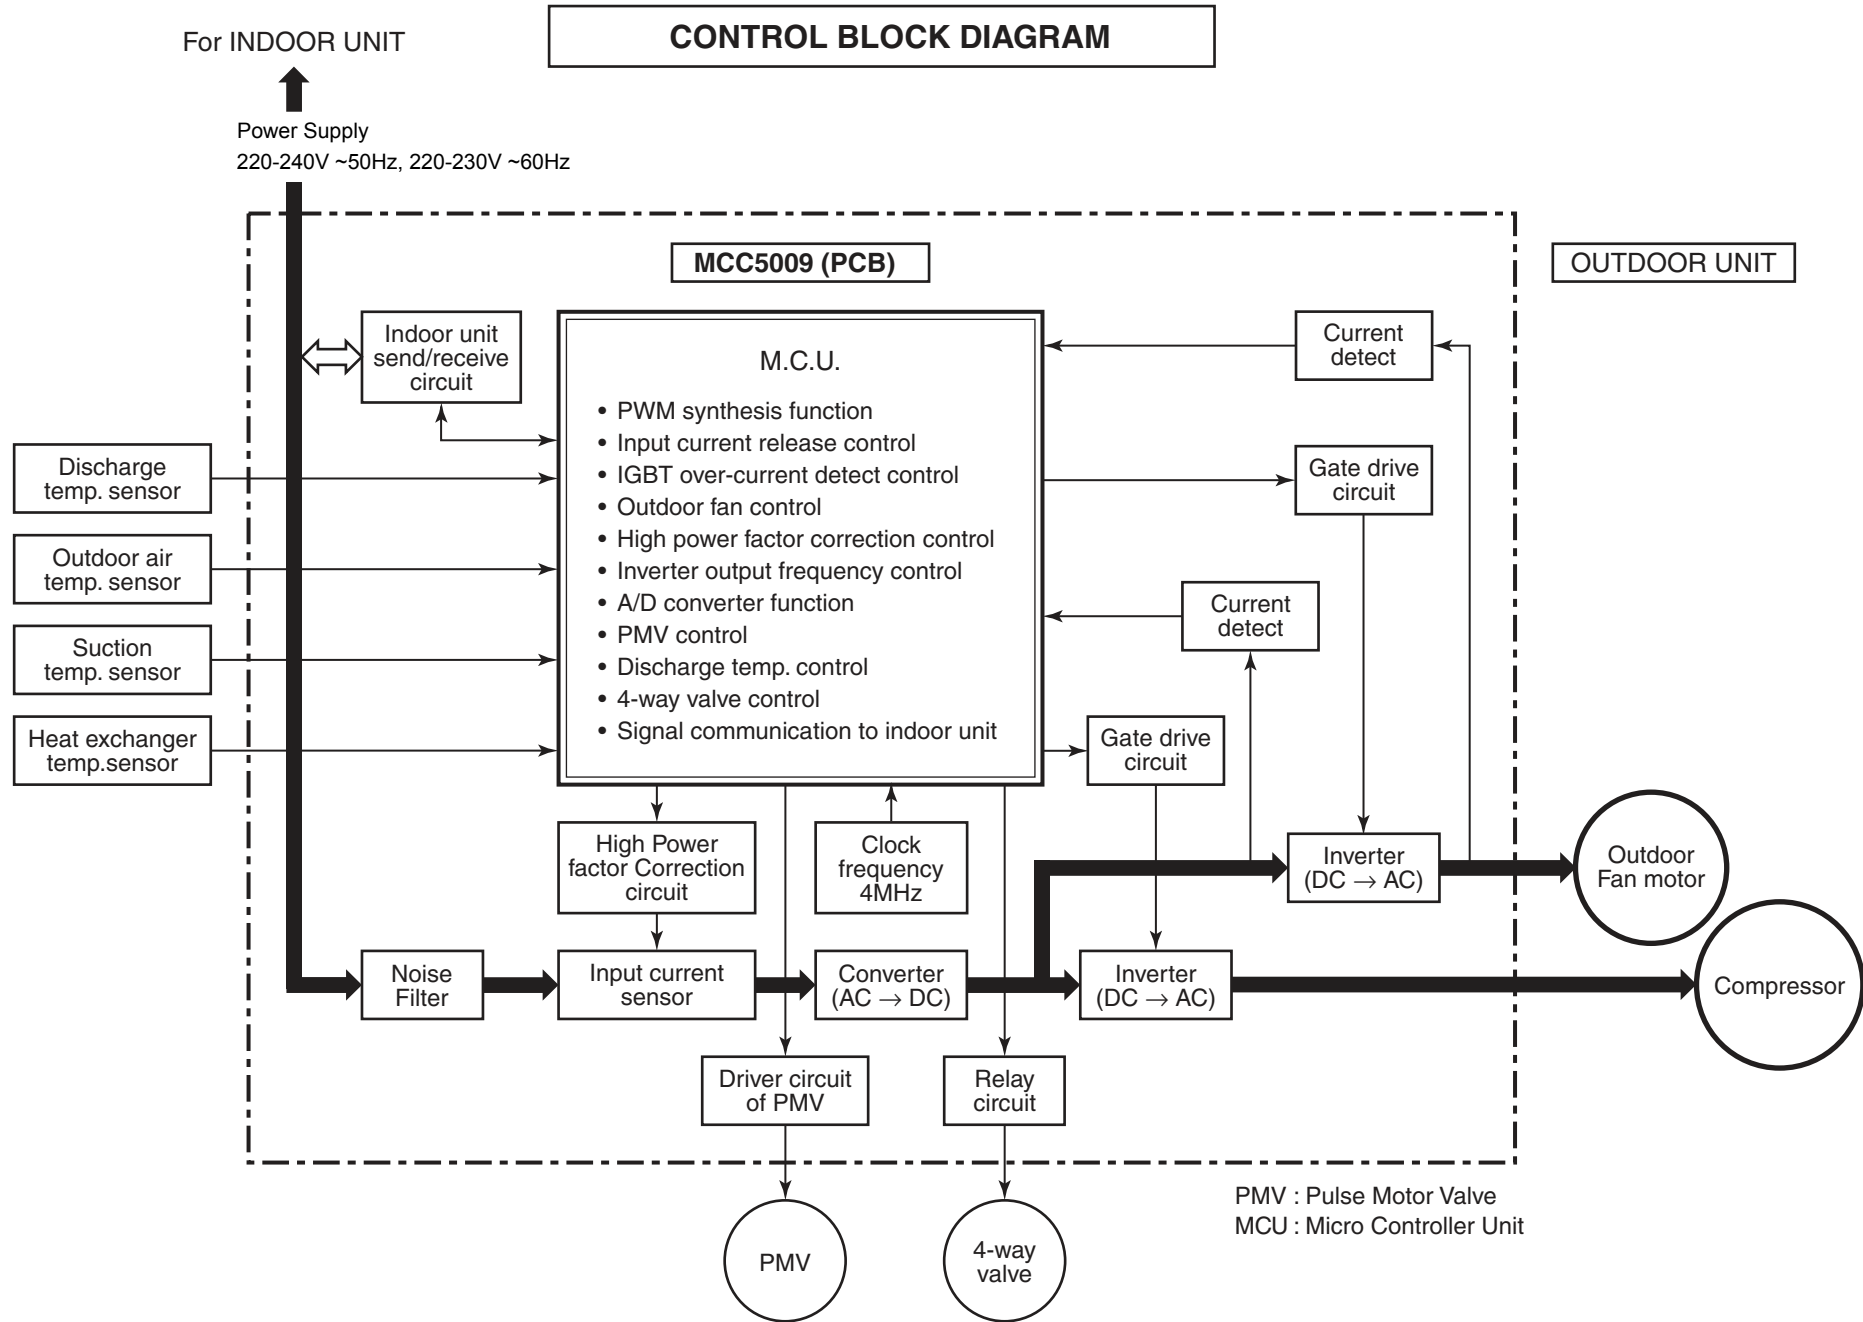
CONTROL BLOCK DIAGRAM

For INDOOR UNIT

Power Supply
220-240V ~50Hz, 220-230V ~60Hz

MCC5009 (PCB)

OUTDOOR UNIT

Indoor unit send/receive circuit

M.C.U.
• PWM synthesis function
• Input current release control
• IGBT over-current detect control
• Outdoor fan control
• High power factor correction control
• Inverter output frequency control
• A/D converter function
• PMV control
• Discharge temp. control
• 4-way valve control
• Signal communication to indoor unit

Current detect

Gate drive circuit

Current detect

Gate drive circuit

Discharge temp. sensor

Outdoor air temp. sensor

Suction temp. sensor

Heat exchanger temp.sensor

High Power factor Correction circuit

Clock frequency 4MHz

Inverter (DC $\rightarrow$ AC)

Outdoor Fan motor

Noise Filter

Input current sensor

Converter (AC $\rightarrow$ DC)

Inverter (DC $\rightarrow$ AC)

Compressor

Driver circuit of PMV

Relay circuit

PMV

4-way valve

PMV : Pulse Motor Valve
MCU : Micro Controller Unit